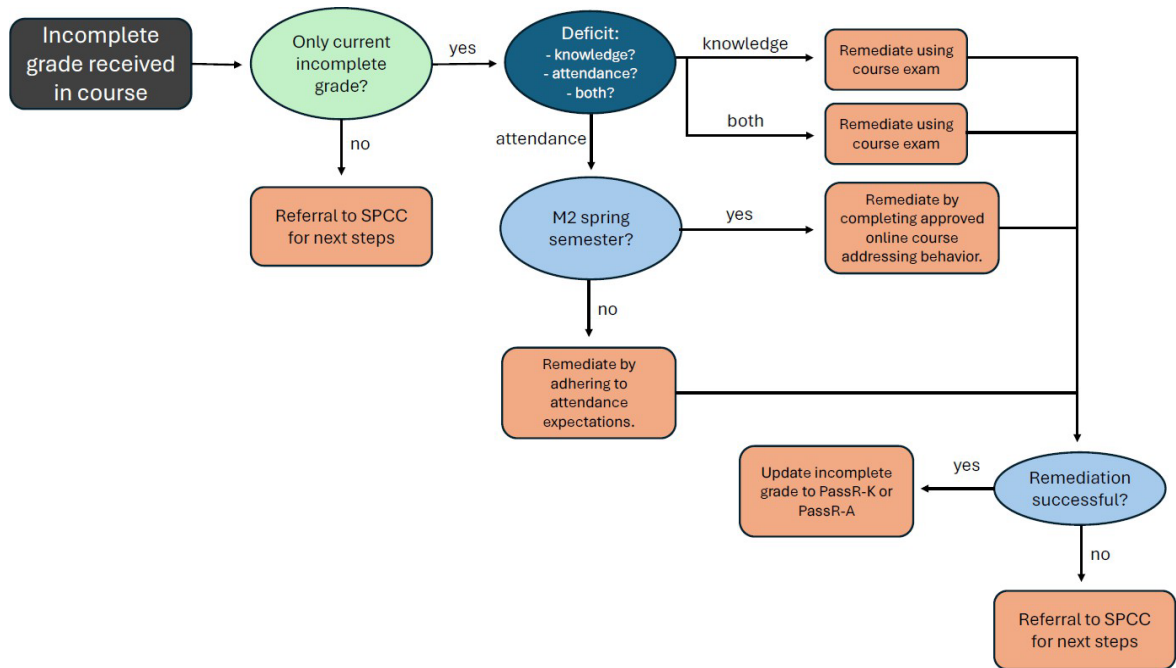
Incomplete grade received in course

Only current incomplete grade?

yes

Deficit:
- knowledge?
- attendance?
- both?

knowledge

Remediate using course exam

both

Remediate using course exam

no

attendance

Referral to SPCC for next steps

M2 spring semester?

yes

Remediate by completing approved online course addressing behavior.

no

Remediate by adhering to attendance expectations.

yes

Update incomplete grade to PassR-K or PassR-A

Remediation successful?

no

Referral to SPCC for next steps